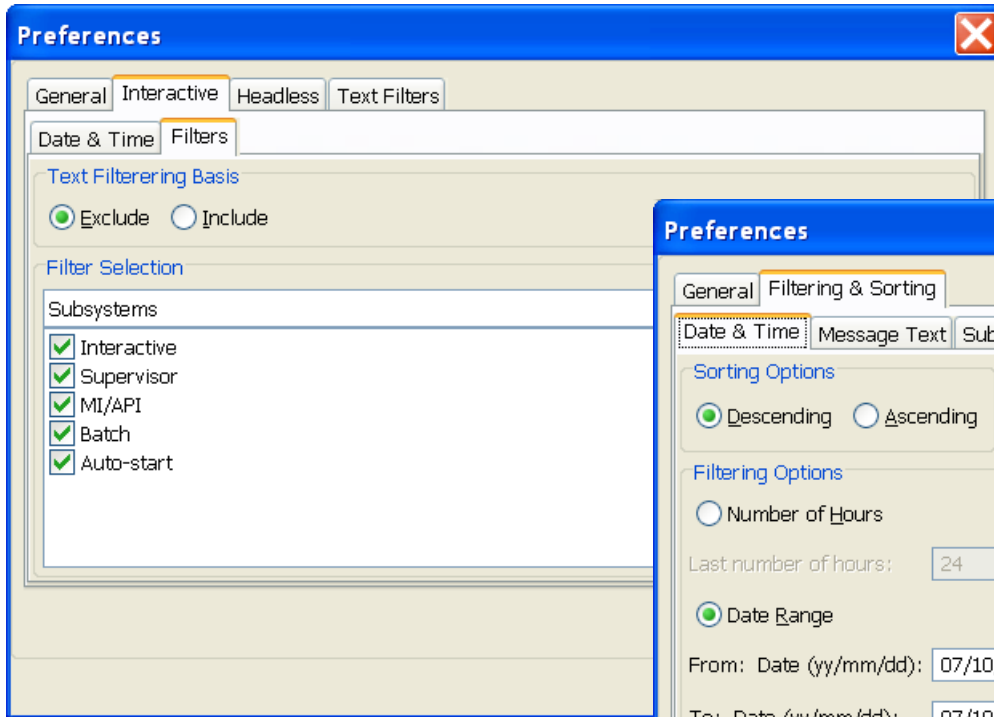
Preferences

General | Interactive | Headless | Text Filters

Date & Time | Filters

Text Filterering Basis

Exclude   Include

Filter Selection

Subsystems

Interactive
Supervisor
MI/API
Batch
Auto-start

Preferences

General | Filtering & Sorting

Date & Time | Message Text | Sub

Sorting Options

Descending   Ascending

Filtering Options

Number of Hours

Last number of hours: 24

Date Range

From: Date (yy/mm/dd): 07/10

To: Date (yy/mm/dd): 07/10